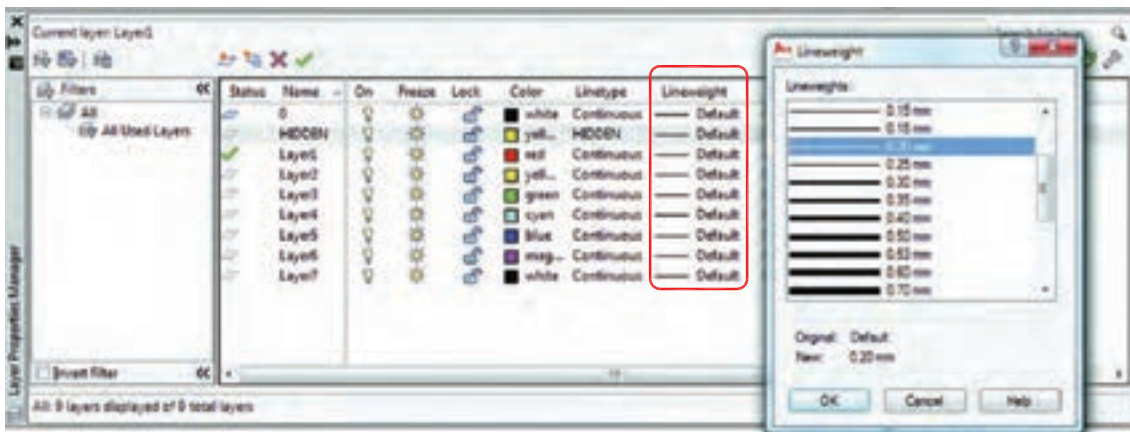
Current layer: Layer1

Filters
All
All Used Layers

Invert filter

| Status | Name | On | Freeze | Lock | Color | Linetype | Lineweight |
|---|---|---|---|---|---|---|---|
| | 0 | | | | white | Continuous | Default |
| | HIDDEN | | | | yell... | HIDDEN | Default |
| | Layer1 | | | | red | Continuous | Default |
| | Layer2 | | | | yell... | Continuous | Default |
| | Layer3 | | | | green | Continuous | Default |
| | Layer4 | | | | cyan | Continuous | Default |
| | Layer5 | | | | blue | Continuous | Default |
| | Layer6 | | | | mag... | Continuous | Default |
| | Layer7 | | | | white | Continuous | Default |

All: 9 layers displayed of 9 total layers

Layer Properties Manager

Lineweight

Lineweights:
0.13 mm
0.15 mm
0.20 mm
0.25 mm
0.30 mm
0.35 mm
0.40 mm
0.50 mm
0.53 mm
0.60 mm
0.70 mm

Original: Default
New: 0.20 mm

OK Cancel Help